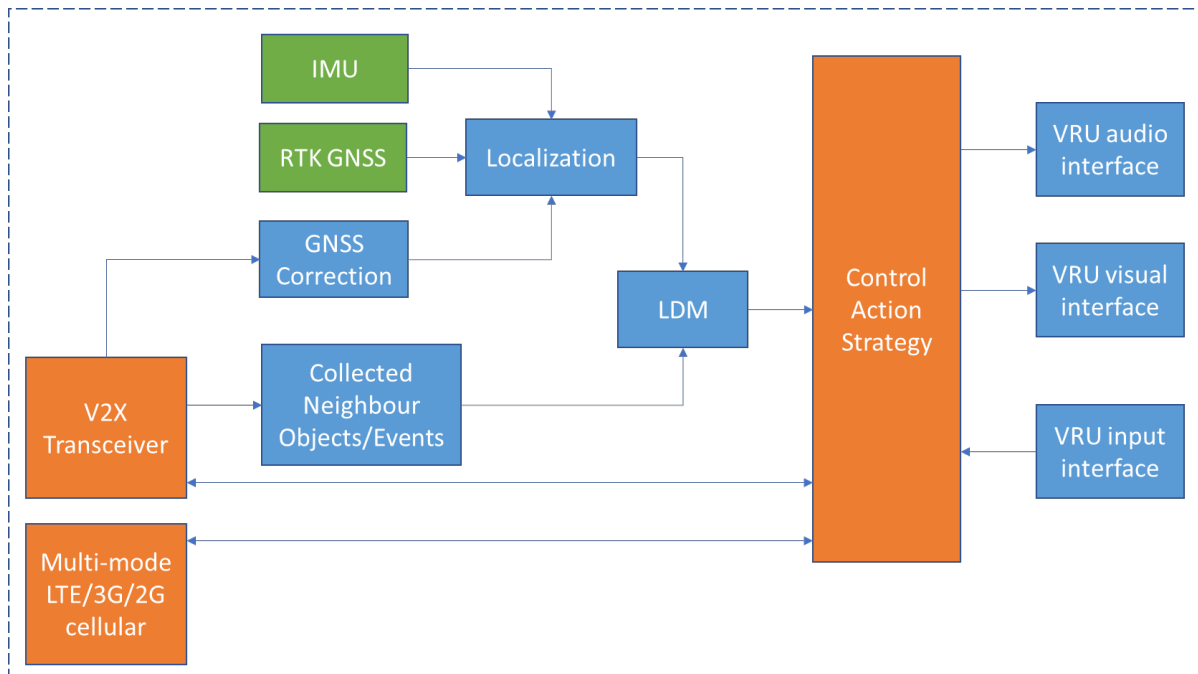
IMU

RTK GNSS

Localization

GNSS Correction

LDM

Control Action Strategy

VRU audio interface

VRU visual interface

VRU input interface

V2X Transceiver

Collected Neighbour Objects/Events

Multi-mode LTE/3G/2G cellular